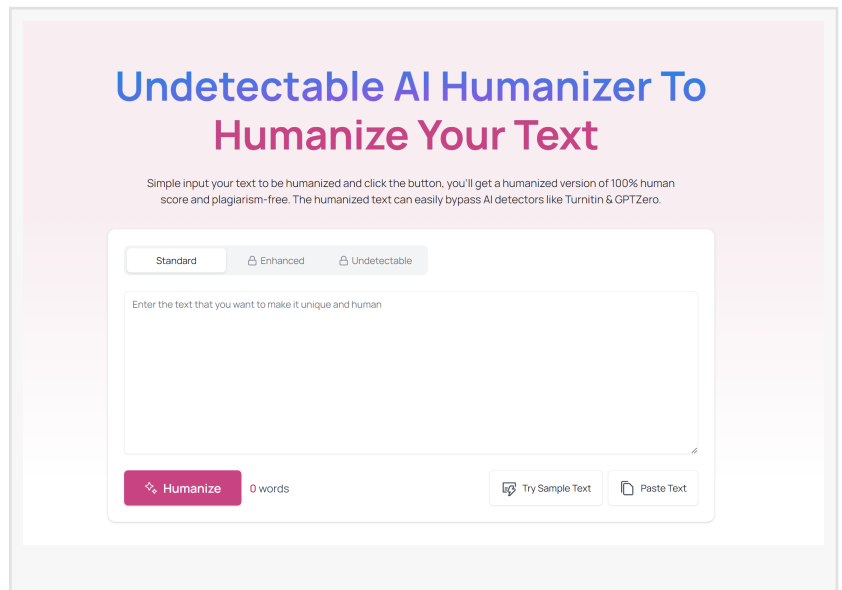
Undetectable AI Humanizer To Humanize Your Text

Simple input your text to be humanized and click the button, you'll get a humanized version of 100% human score and plagiarism-free. The humanized text can easily bypass AI detectors like Turnitin & GPTZero.

Standard

Enhanced

Undetectable

Enter the text that you want to make it unique and human

Humanize

0 words

Try Sample Text

Paste Text